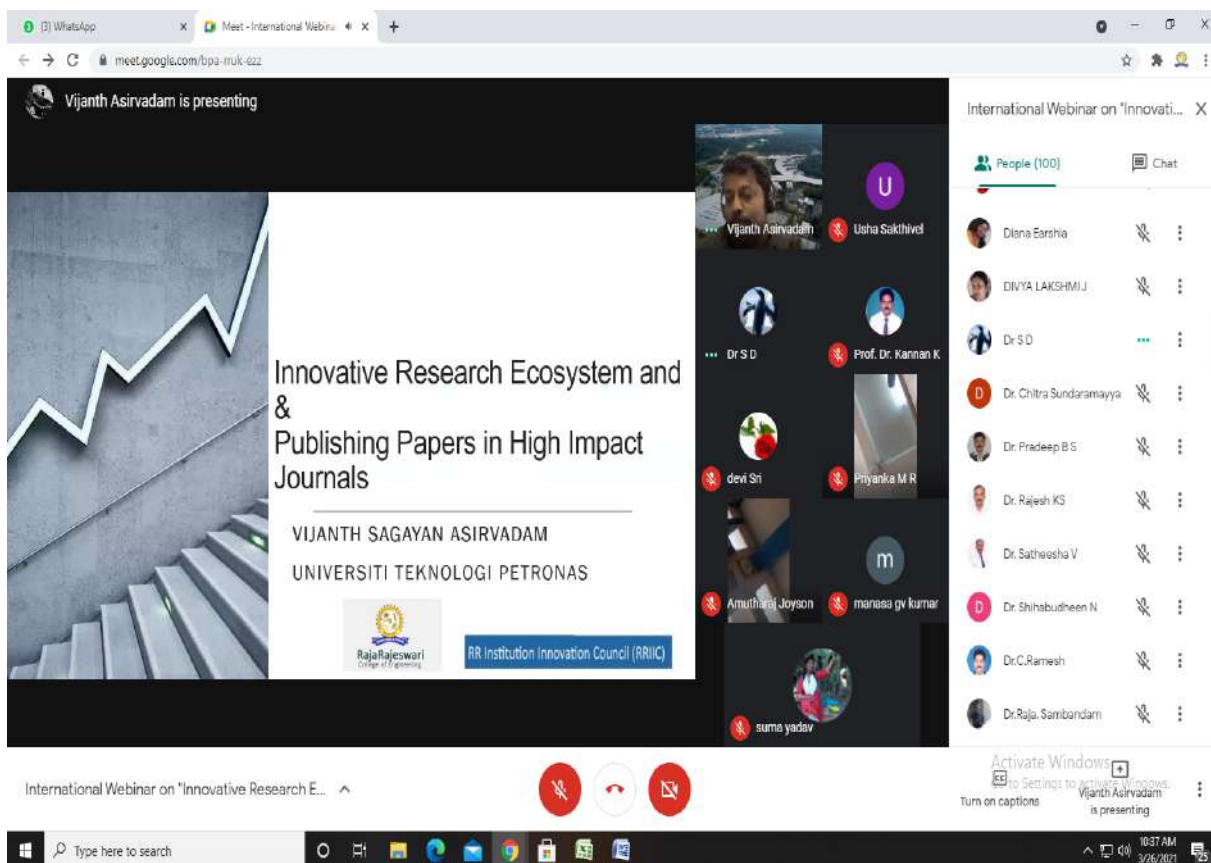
(3) WhatsApp

Meet - International Webina

meet.google.com/bpa-muk-ezz

Vijanth Asirvadam is presenting

Innovative Research Ecosystem and &
Publishing Papers in High Impact Journals

VIJANTH SAGAYAN ASIRVADAM

UNIVERSITI TEKNOLOGI PETRONAS

RajaRajeswari College of Engineering

RR Institution Innovation Council (RRIIC)

Vijanth Asirvadam

U

Usha Sakthivel

Dr S D

Prof. Dr. Kannan K

devi Sri

Priyanka M R

Amutharaj Joyson

m

manasa gv kumar

suma yadav

International Webinar on "Innovati...

People (100)

Chat

Diana Earshia

DIVYA LAKSHMI J

Dr S D

D

Dr. Chitra Sundaramayya

Dr. Pradeep B S

Dr. Rajesh KS

Dr. Satheesha V

D

Dr. Shihabudheen N

Dr.C.Ramesh

Dr.Raja. Sambandam

Activate Windows
Go to Settings to activate Windows.

International Webinar on "Innovative Research E...

Turn on captions

Vijanth Asirvadam is presenting

Type here to search

10:37 AM
3/26/2021